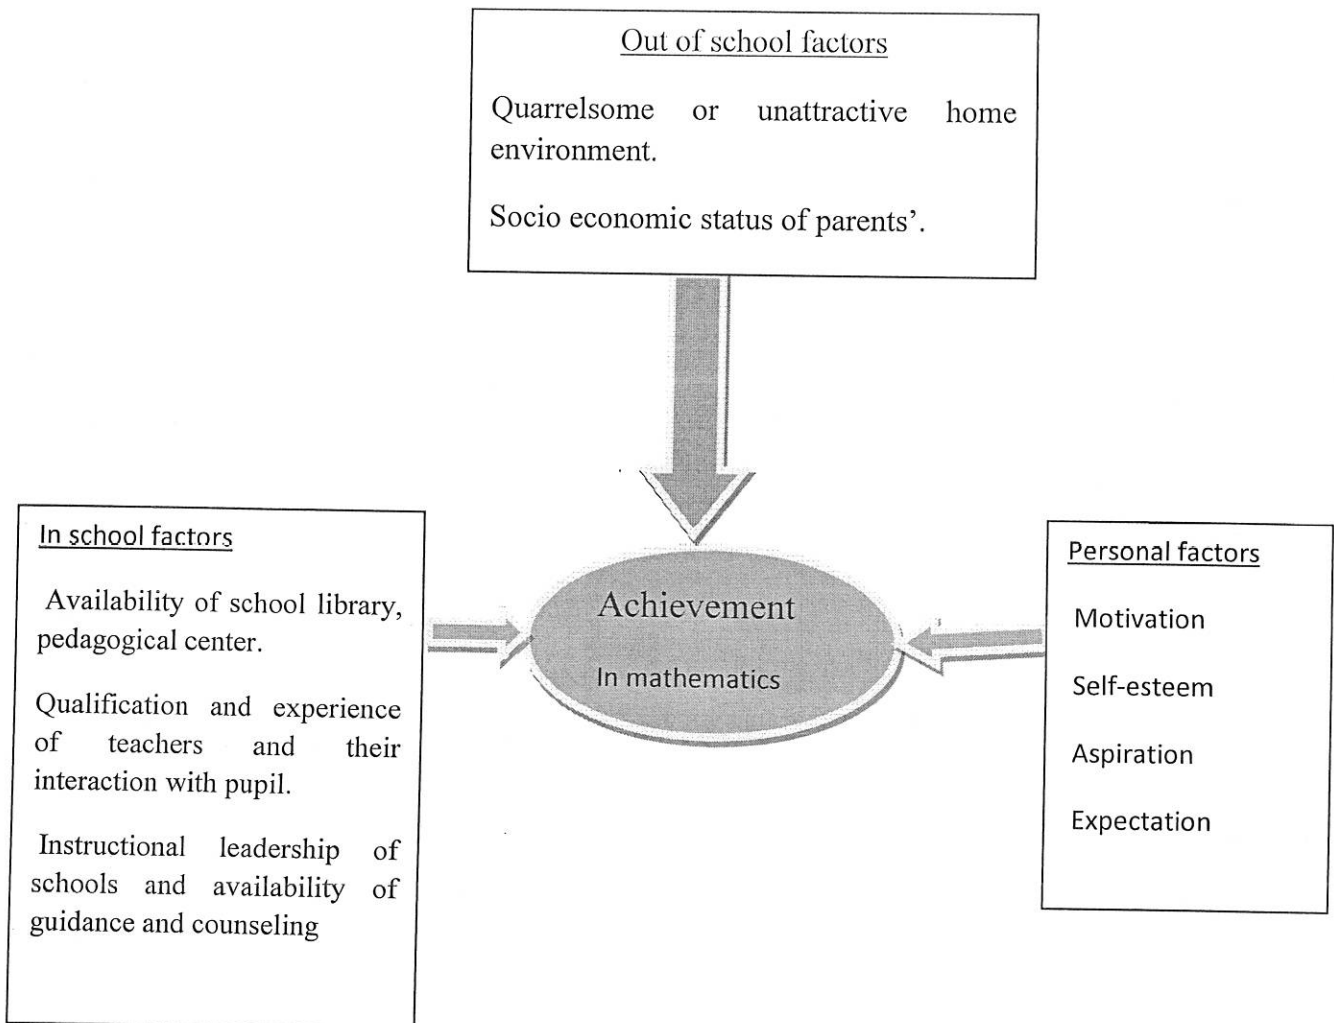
Out of school factors

Quarrelsome or unattractive home environment.

Socio economic status of parents'.

In school factors

Availability of school library, pedagogical center.

Qualification and experience of teachers and their interaction with pupil.

Instructional leadership of schools and availability of guidance and counseling

Achievement

In mathematics

Personal factors

Motivation

Self-esteem

Aspiration

Expectation